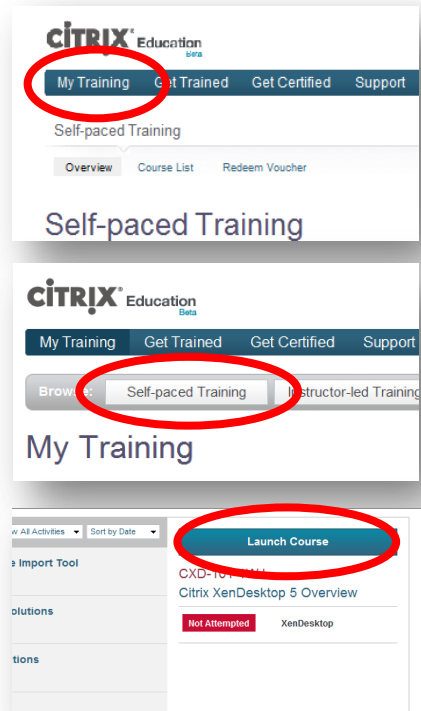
CITRIX Education Beta

My Training Get Trained Get Certified Support

Self-paced Training

Overview Course List Redeem Voucher

Self-paced Training

CITRIX Education Beta

My Training Get Trained Get Certified Support

Browse: Self-paced Training Instructor-led Training

My Training

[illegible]w All Activities Sort by Date

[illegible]e Import Tool

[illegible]olutions

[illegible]tions

Launch Course

CXD-10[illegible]

Citrix XenDesktop 5 Overview

Not Attempted XenDesktop